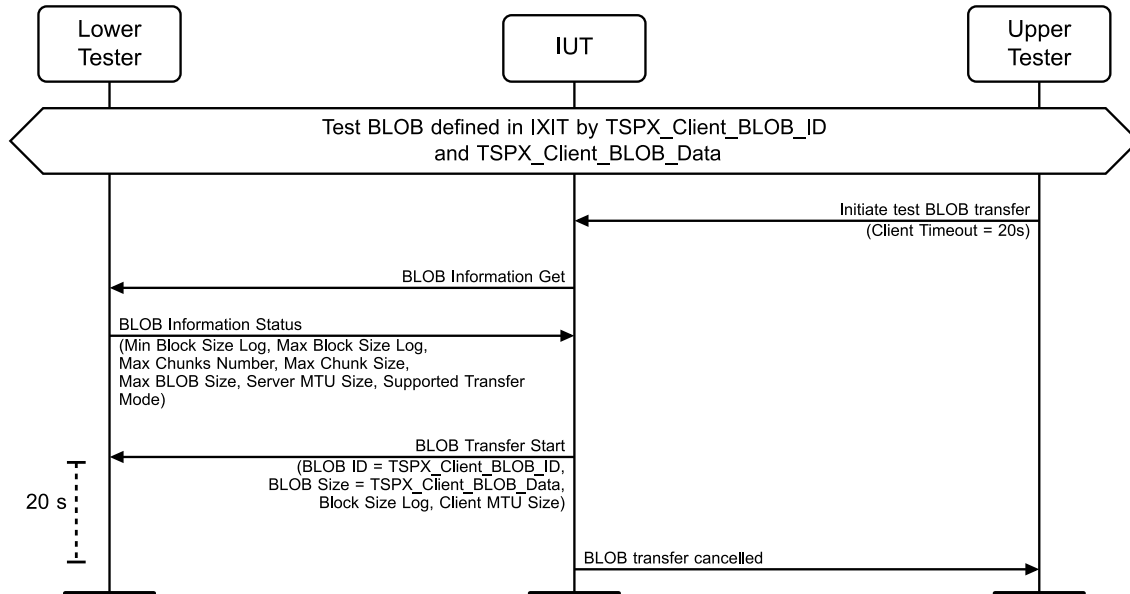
Lower Tester

IUT

Upper Tester

Test BLOB defined in IXIT by TSPX_Client_BLOB_ID and TSPX_Client_BLOB_Data

Initiate test BLOB transfer
(Client Timeout = 20s)

BLOB Information Get

BLOB Information Status
(Min Block Size Log, Max Block Size Log, Max Chunks Number, Max Chunk Size, Max BLOB Size, Server MTU Size, Supported Transfer Mode)

BLOB Transfer Start
(BLOB ID = TSPX_Client_BLOB_ID, BLOB Size = TSPX_Client_BLOB_Data, Block Size Log, Client MTU Size)

20 s

BLOB transfer cancelled